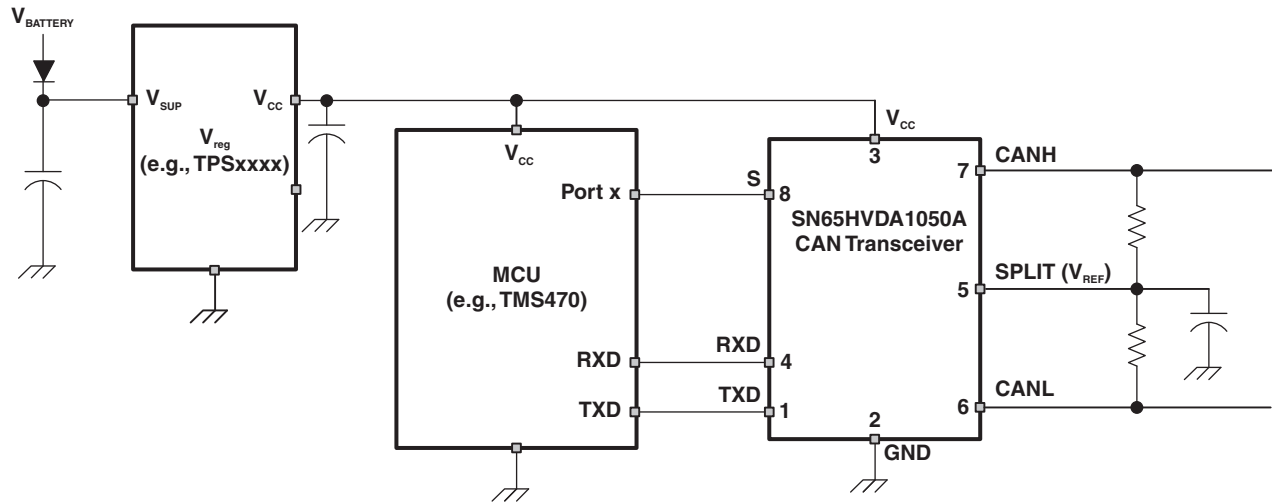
$V_{BATTERY}$

$V_{SUP}$

$V_{CC}$

$V_{reg}$
(e.g., TPSxxxx)

$V_{CC}$

$V_{CC}$

Port x

MCU
(e.g., TMS470)

RXD

TXD

S 8

RXD 4

TXD 1

3

SN65HVDA1050A
CAN Transceiver

2
GND

7 CANH

5 SPLIT ($V_{REF}$)

6 CANL